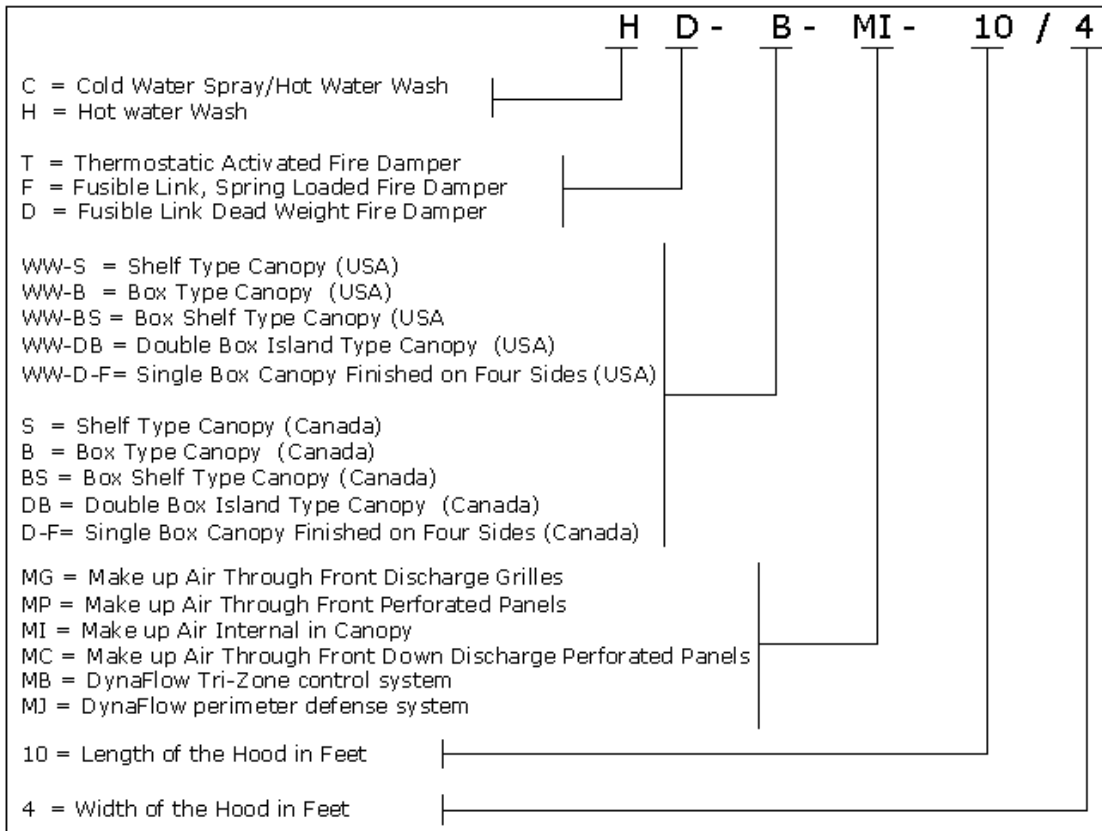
H D- B- MI- 10 / 4

C = Cold Water Spray/Hot Water Wash
H = Hot water Wash

T = Thermostatic Activated Fire Damper
F = Fusible Link, Spring Loaded Fire Damper
D = Fusible Link Dead Weight Fire Damper

WW-S = Shelf Type Canopy (USA)
WW-B = Box Type Canopy (USA)
WW-BS = Box Shelf Type Canopy (USA
WW-DB = Double Box Island Type Canopy (USA)
WW-D-F= Single Box Canopy Finished on Four Sides (USA)

S = Shelf Type Canopy (Canada)
B = Box Type Canopy (Canada)
BS = Box Shelf Type Canopy (Canada)
DB = Double Box Island Type Canopy (Canada)
D-F= Single Box Canopy Finished on Four Sides (Canada)

MG = Make up Air Through Front Discharge Grilles
MP = Make up Air Through Front Perforated Panels
MI = Make up Air Internal in Canopy
MC = Make up Air Through Front Down Discharge Perforated Panels
MB = DynaFlow Tri-Zone control system
MJ = DynaFlow perimeter defense system

10 = Length of the Hood in Feet

4 = Width of the Hood in Feet